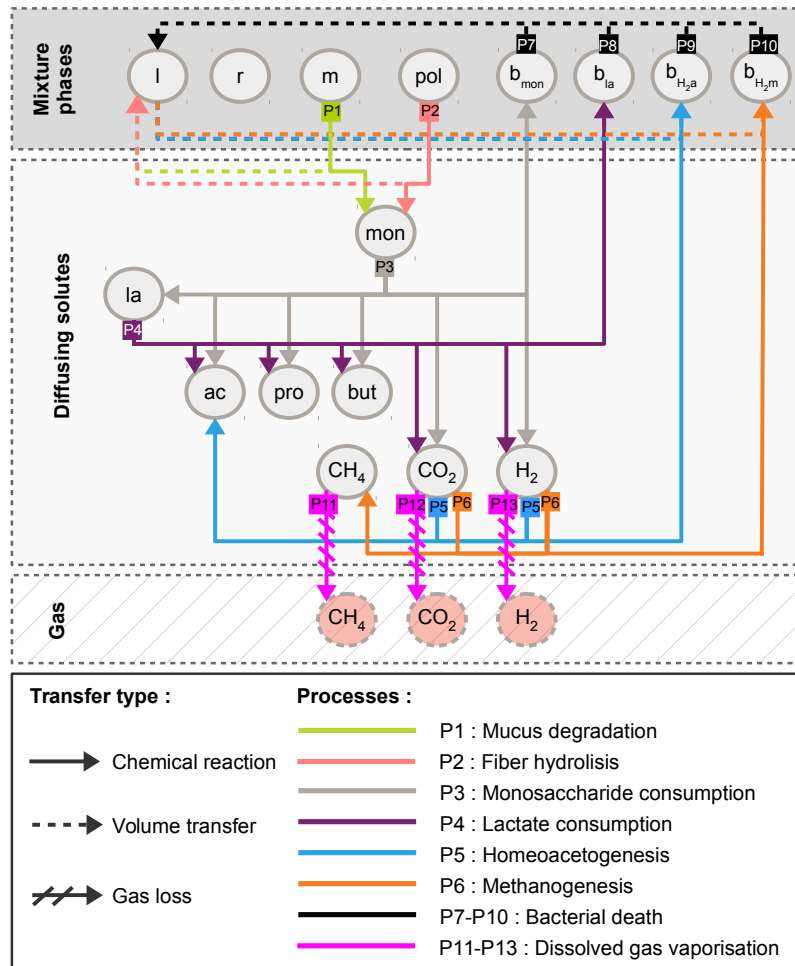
Mixture phases

P7 P8 P9 P10

l r m pol $b_{mon}$ $b_{la}$ $b_{H_2a}$ $b_{H_2m}$

P1 P2

Diffusing solutes

mon

P3

la

P4

ac pro but

$CH_4$ $CO_2$ $H_2$

P11 P12 P5 P6 P13 P5 P6

Gas

$CH_4$ $CO_2$ $H_2$

Transfer type :

Chemical reaction

Volume transfer

Gas loss

Processes :

P1 : Mucus degradation

P2 : Fiber hydrolisis

P3 : Monosaccharide consumption

P4 : Lactate consumption

P5 : Homeoacetogenesis

P6 : Methanogenesis

P7-P10 : Bacterial death

P11-P13 : Dissolved gas vaporisation